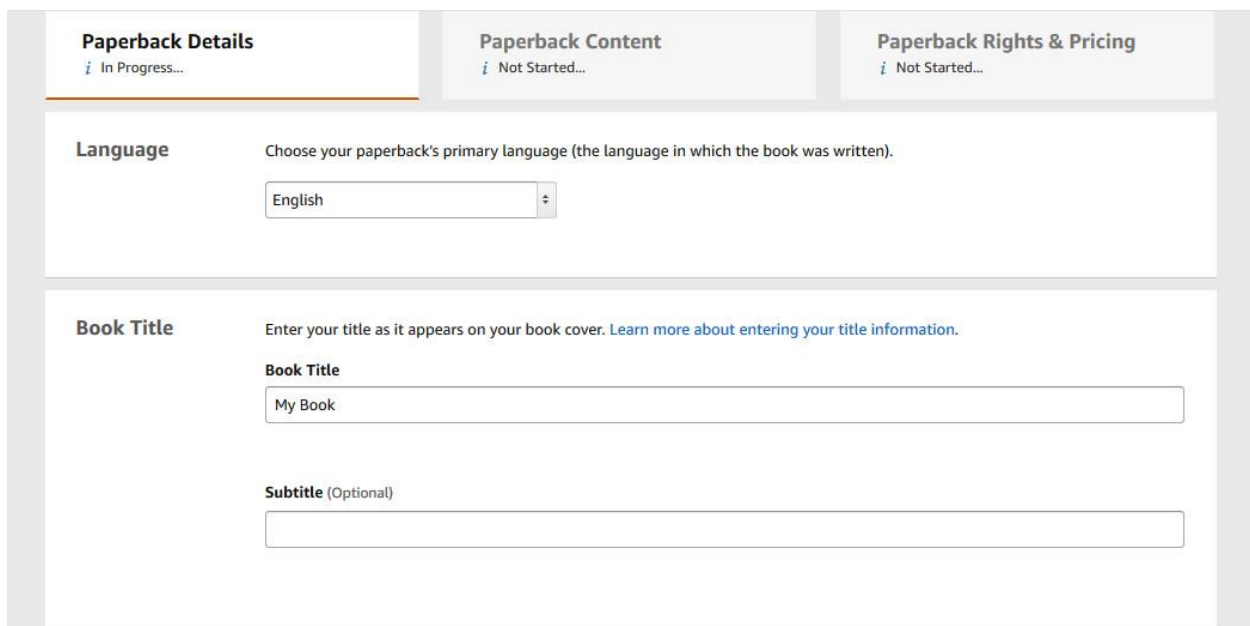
Paperback Details
i In Progress...

Paperback Content
i Not Started...

Paperback Rights & Pricing
i Not Started...

Language

Choose your paperback's primary language (the language in which the book was written).

English

Book Title

Enter your title as it appears on your book cover. Learn more about entering your title information.

Book Title

My Book

Subtitle (Optional)